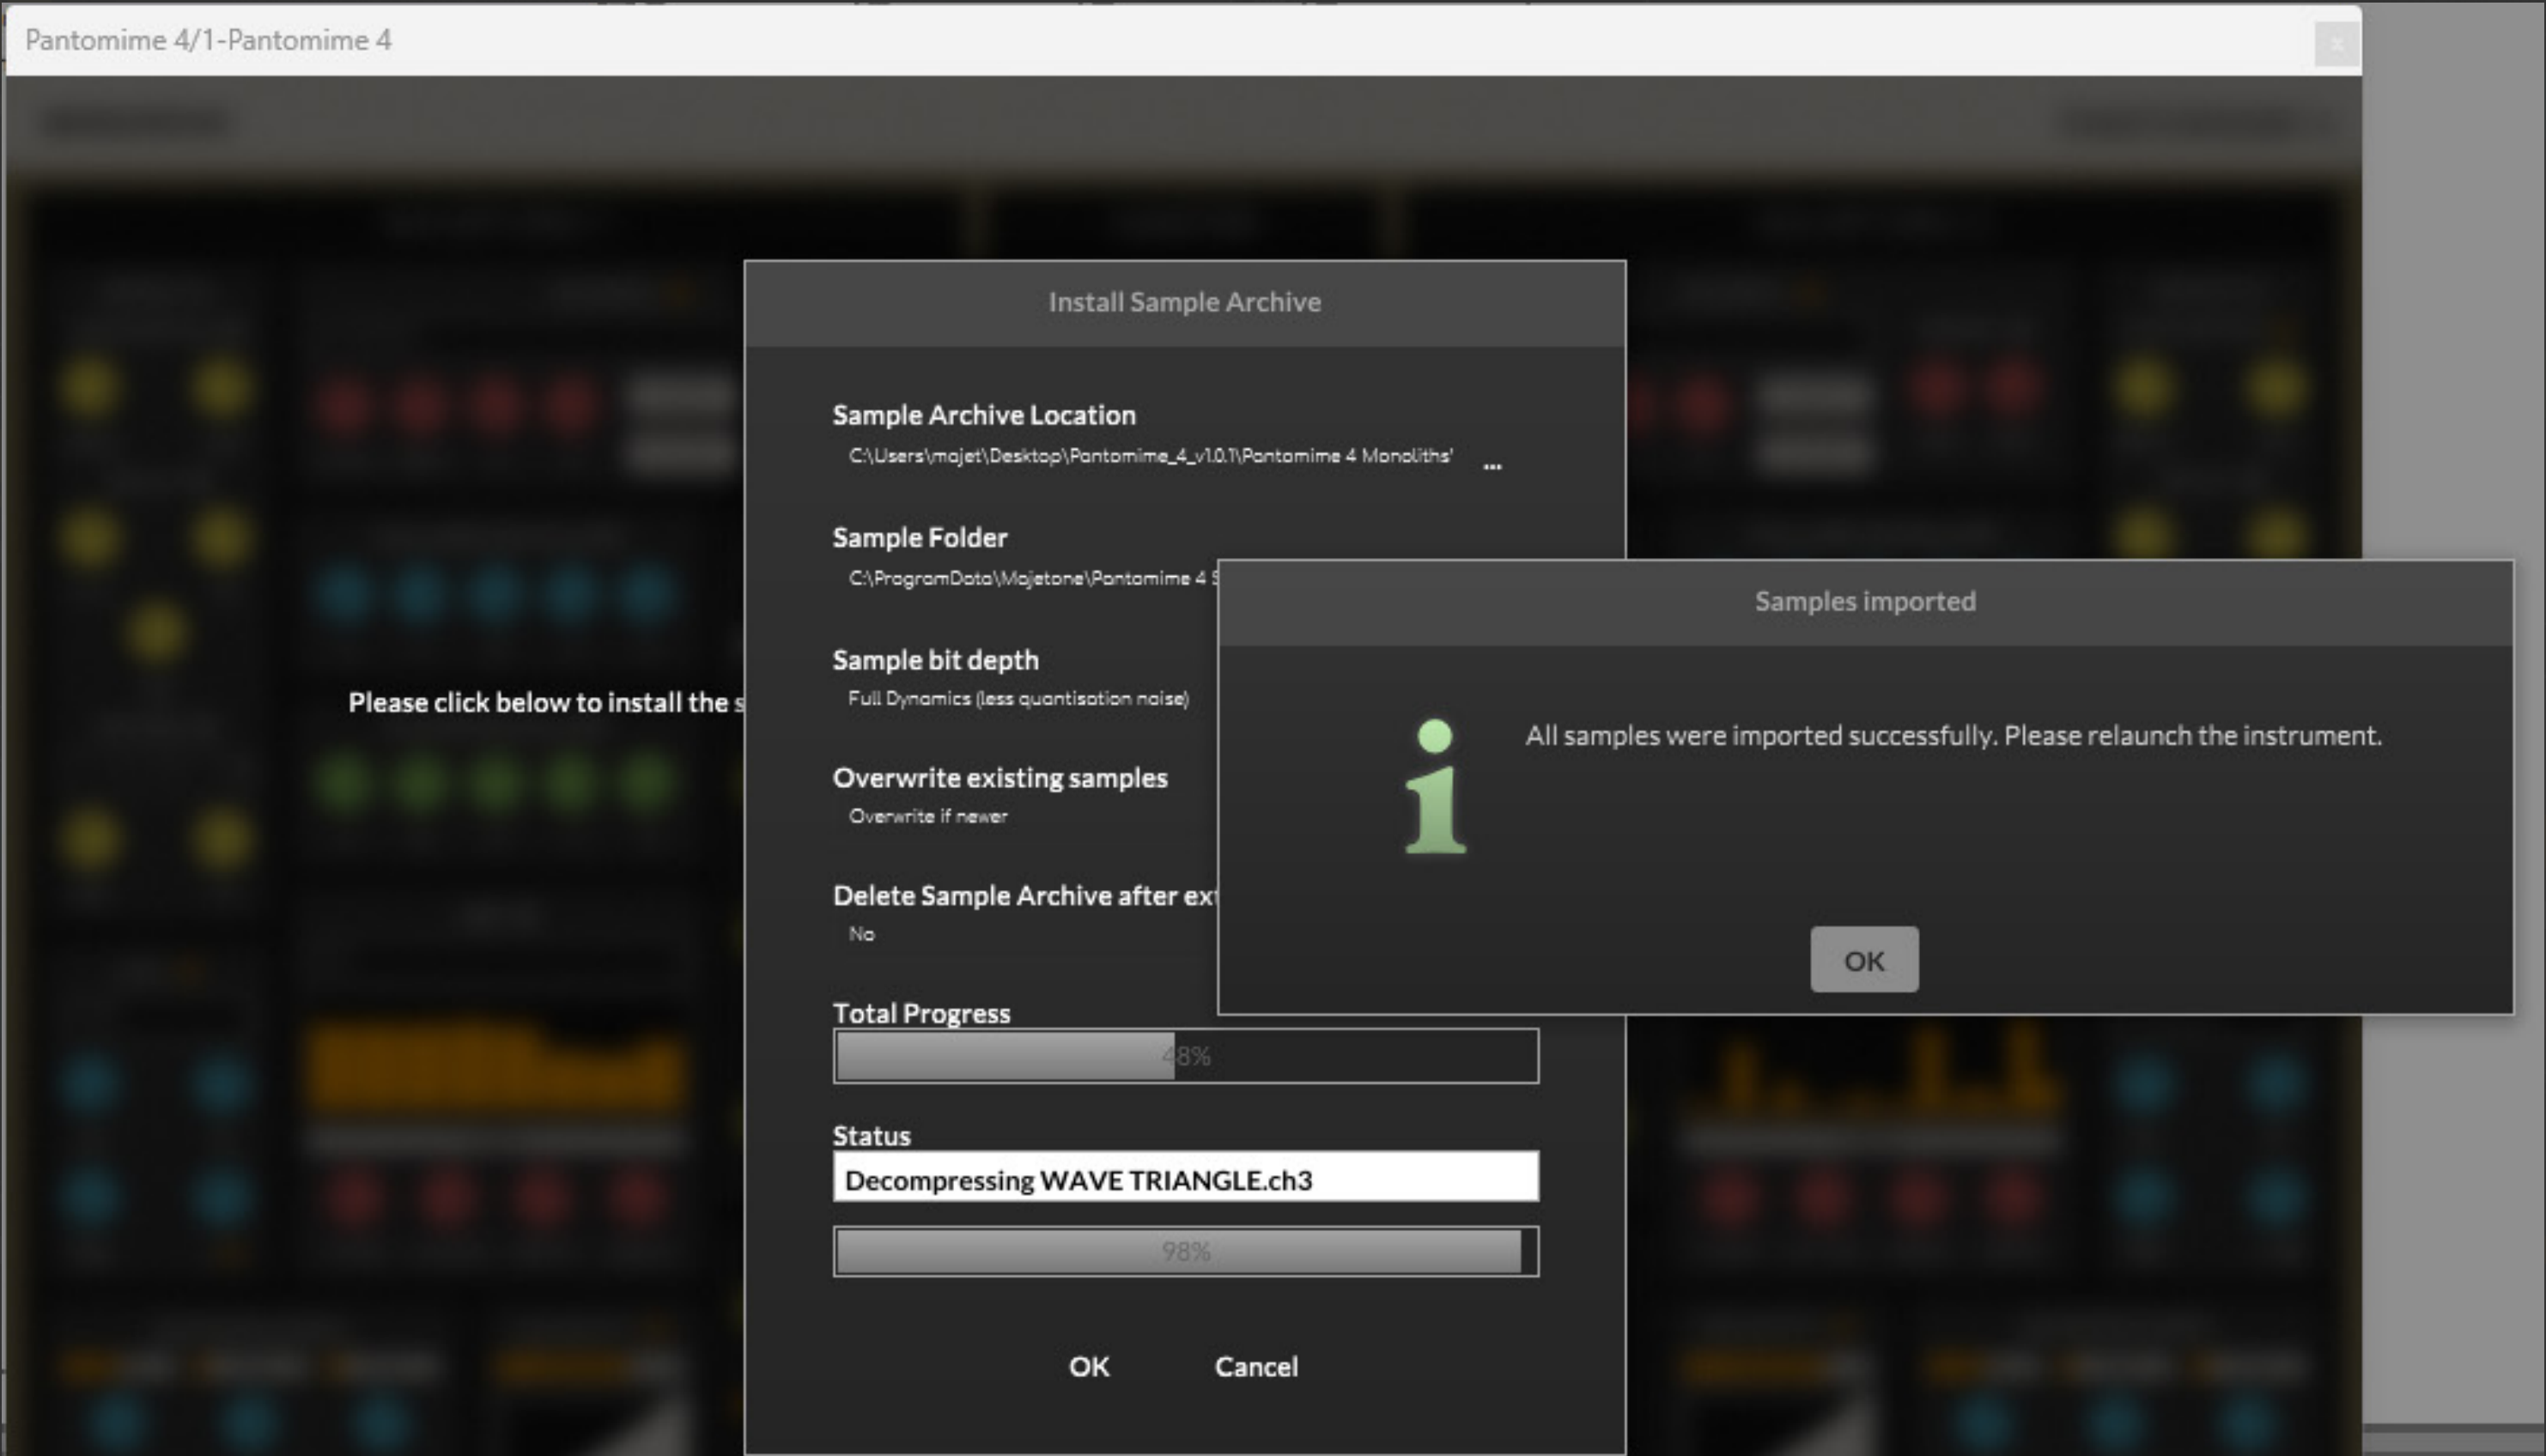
Pantomime 4/1-Pantomime 4

Please click below to install the s

Install Sample Archive

Sample Archive Location
C:\Users\majet\Desktop\Pantomime_4_v1.0.1\Pantomime 4 Monoliths' ...

Sample Folder
C:\ProgramData\Majetone\Pantomime 4 S

Sample bit depth
Full Dynamics (less quantisation noise)

Overwrite existing samples
Overwrite if newer

Delete Sample Archive after ext
No

Total Progress
48%

Status
Decompressing WAVE TRIANGLE.ch3
98%

OK Cancel

Samples imported

All samples were imported successfully. Please relaunch the instrument.

OK